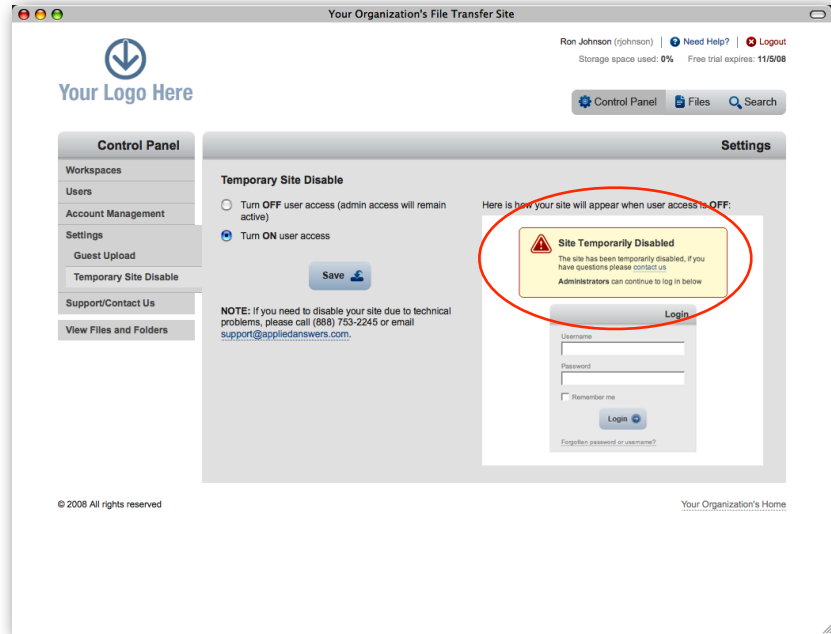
Your Organization's File Transfer Site

Your Logo Here

Ron Johnson (rjohnson) | Need Help? | Logout

Storage space used: 0% | Free trial expires: 11/5/08

Control Panel Files Search

Control Panel

Workspaces

Users

Account Management

Settings

Guest Upload

Temporary Site Disable

Support/Contact Us

View Files and Folders

Settings

Temporary Site Disable

Turn OFF user access (admin access will remain active)

Turn ON user access

Save

NOTE: If you need to disable your site due to technical problems, please call (888) 753-2245 or email support@appliedanswers.com.

Here is how your site will appear when user access is OFF:

Site Temporarily Disabled

The site has been temporarily disabled, if you have questions please contact us

Administrators can continue to log in below

Login

Username

Password

Remember me

Login

Forgotten password or username?

© 2008 All rights reserved

Your Organization's Home